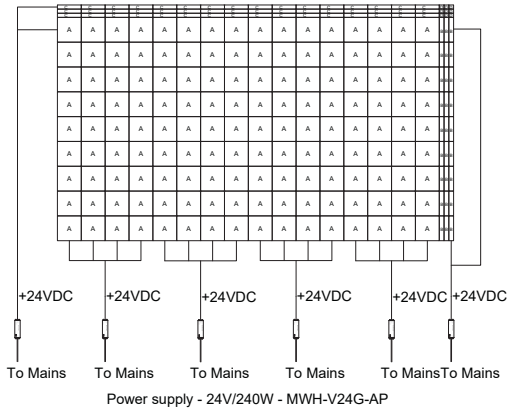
A A A A A A A A A A A A A A A A
A A A A A A A A A A A A A A A A
A A A A A A A A A A A A A A A A
A A A A A A A A A A A A A A A A
A A A A A A A A A A A A A A A A
A A A A A A A A A A A A A A A A
A A A A A A A A A A A A A A A A
A A A A A A A A A A A A A A A A
A A A A A A A A A A A A A A A A

+24VDC +24VDC +24VDC +24VDC +24VDC +24VDC

To Mains To Mains To Mains To Mains To MainsTo Mains

Power supply - 24V/240W - MWH-V24G-AP